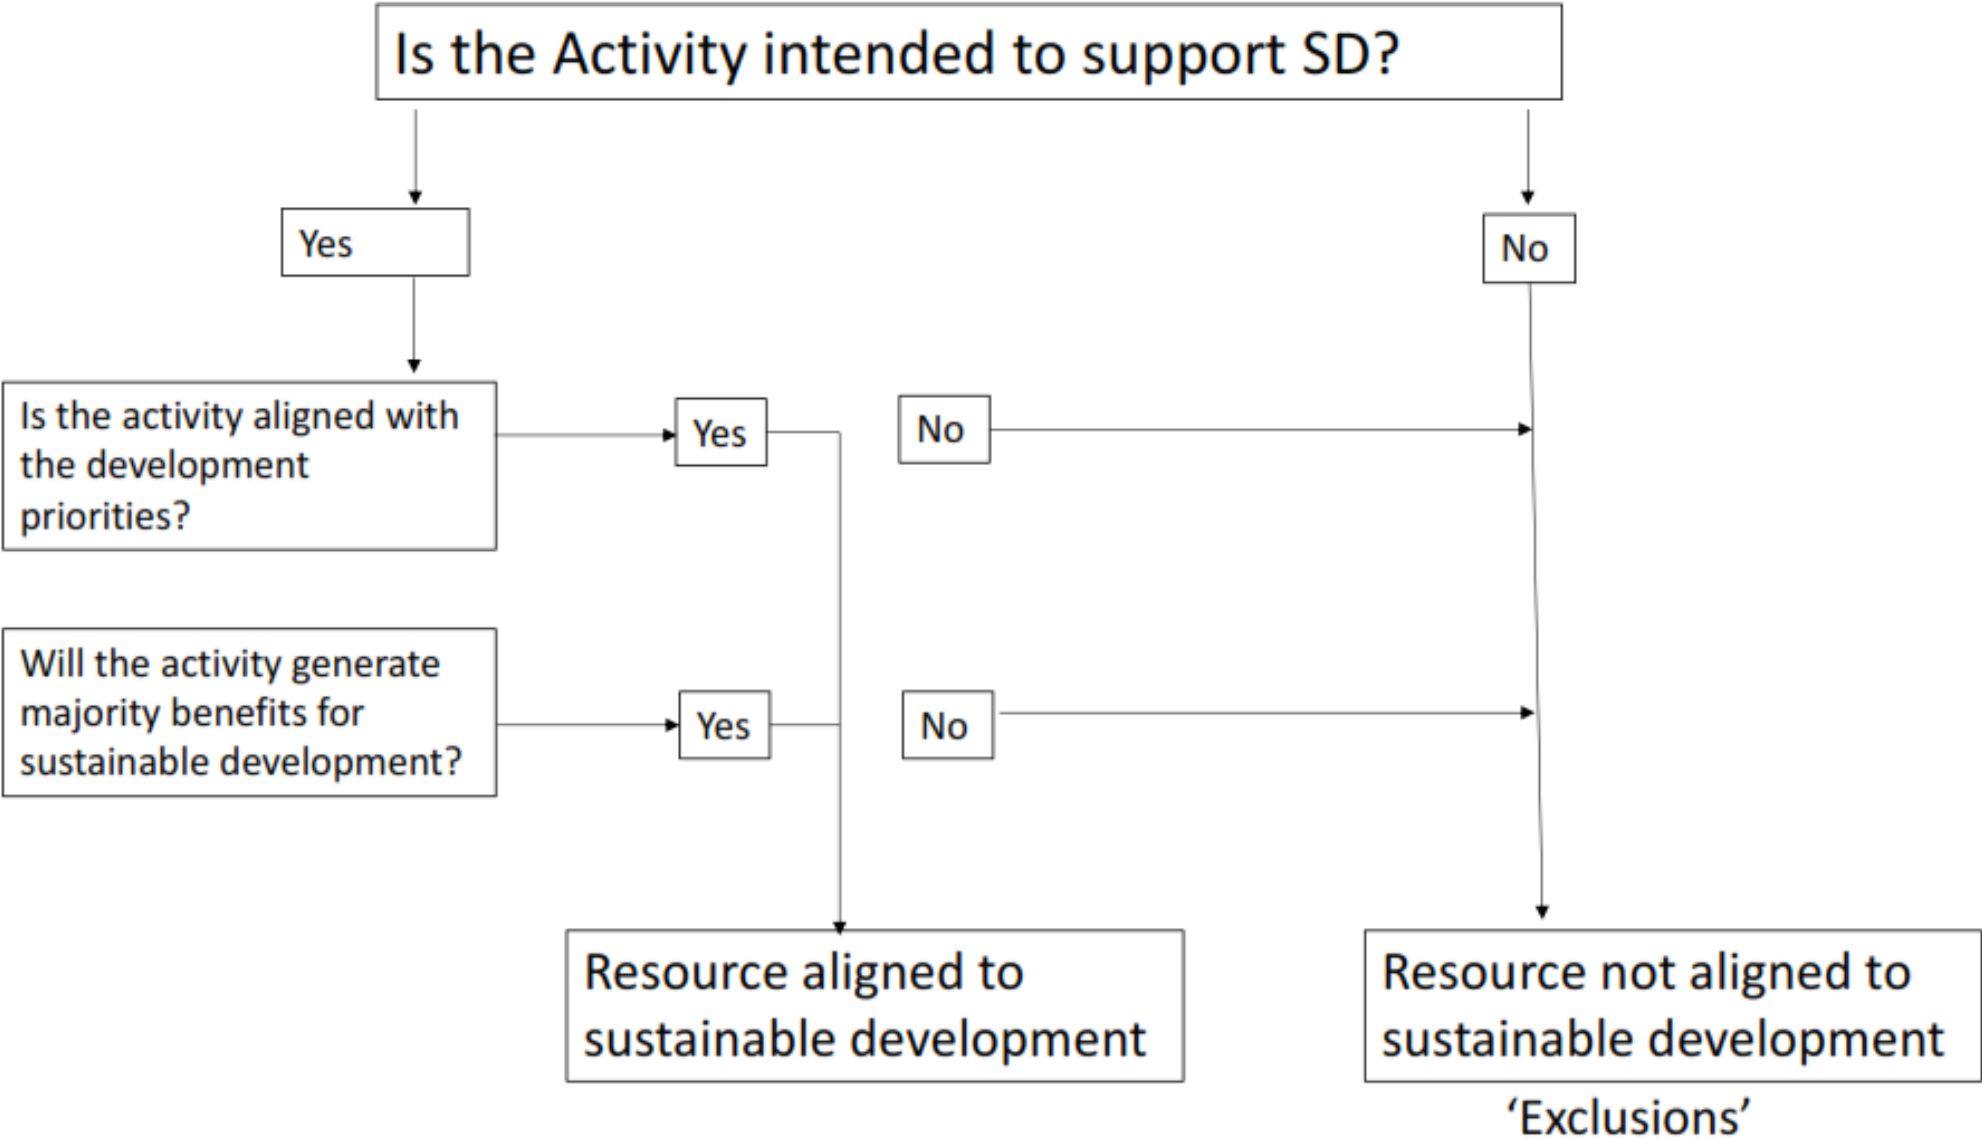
Is the Activity intended to support SD?

Yes

No

Is the activity aligned with the development priorities?

Yes

No

Will the activity generate majority benefits for sustainable development?

Yes

No

Resource aligned to sustainable development

Resource not aligned to sustainable development

‘Exclusions’